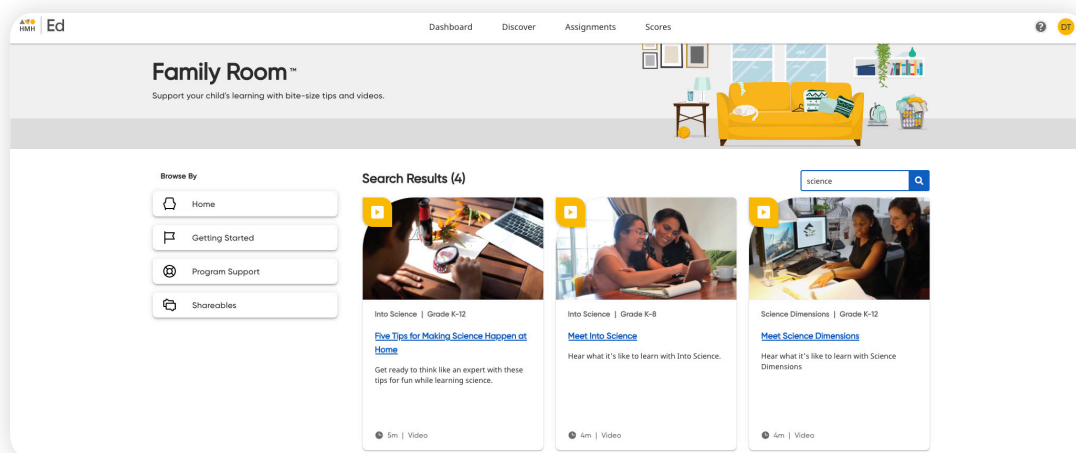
HMH | Ed

Dashboard Discover Assignments Scores

DT

Family Room™

Support your child's learning with bite-size tips and videos.

Browse By

Home

Getting Started

Program Support

Shareables

Search Results (4)

science

Into Science | Grade K-12

Five Tips for Making Science Happen at Home

Get ready to think like an expert with these tips for fun while learning science.

5m | Video

Into Science | Grade K-8

Meet Into Science

Hear what it's like to learn with Into Science.

4m | Video

Science Dimensions | Grade K-12

Meet Science Dimensions

Hear what it's like to learn with Science Dimensions

4m | Video